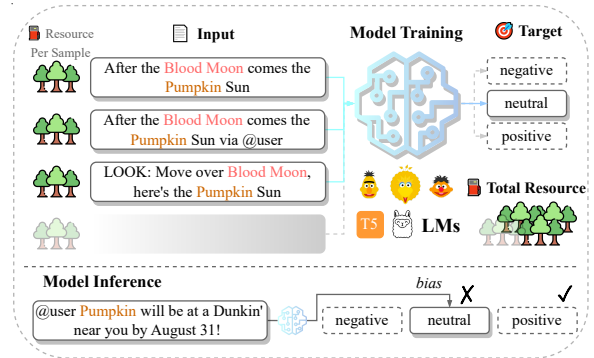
Resource Per Sample

Input

Model Training

Target

After the Blood Moon comes the Pumpkin Sun

After the Blood Moon comes the Pumpkin Sun via @user

LOOK: Move over Blood Moon, here's the Pumpkin Sun

negative

neutral

positive

T5

LMs

Total Resource

Model Inference

@user Pumpkin will be at a Dunkin' near you by August 31!

bias

negative

neutral ✗

positive ✓